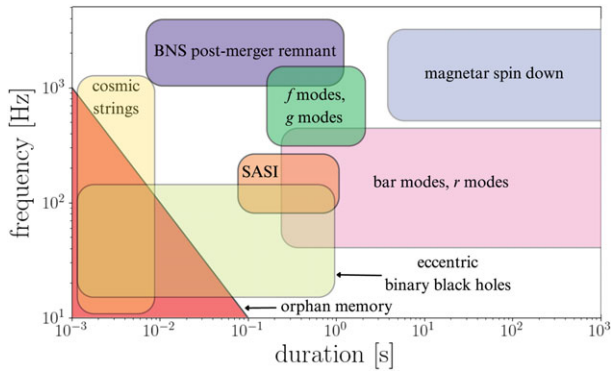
BNS post-merger remnant

magnetar spin down

cosmic strings

$f$ modes, $g$ modes

SASI

bar modes, $r$ modes

eccentric binary black holes

orphan memory

frequency [Hz]

$10^3$

$10^2$

$10^1$

$10^{-3}$ $10^{-2}$ $10^{-1}$ $10^0$ $10^1$ $10^2$ $10^3$

duration [s]